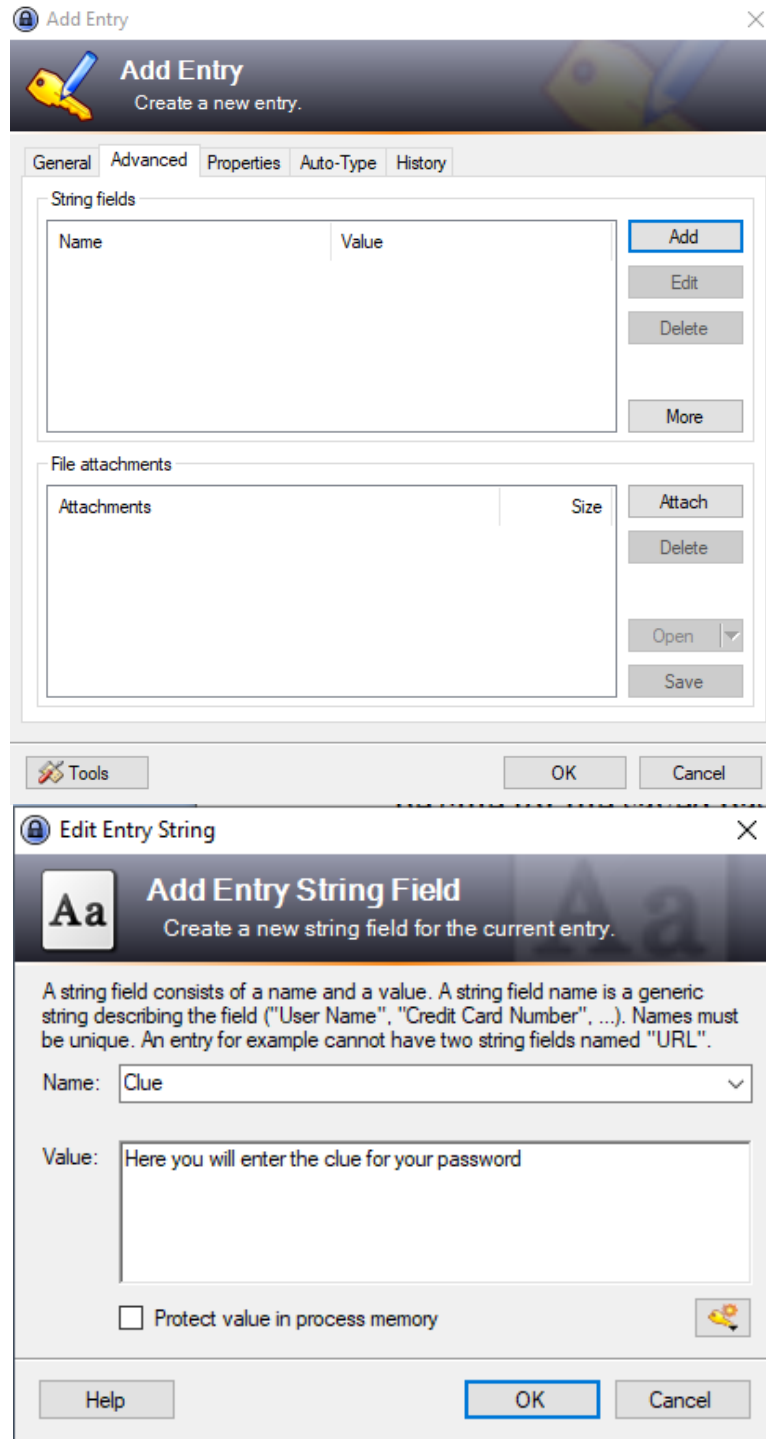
Add Entry

Add Entry
Create a new entry.

General | Advanced | Properties | Auto-Type | History

String fields

| Name | Value |
|---|---|

Add
Edit
Delete
More

File attachments

| Attachments | Size |
|---|---|

Attach
Delete
Open
Save

Tools
OK
Cancel

Edit Entry String

Add Entry String Field
Create a new string field for the current entry.

A string field consists of a name and a value. A string field name is a generic string describing the field ("User Name", "Credit Card Number", ...). Names must be unique. An entry for example cannot have two string fields named "URL".

Name: Clue

Value: Here you will enter the clue for your password

Protect value in process memory

Help
OK
Cancel